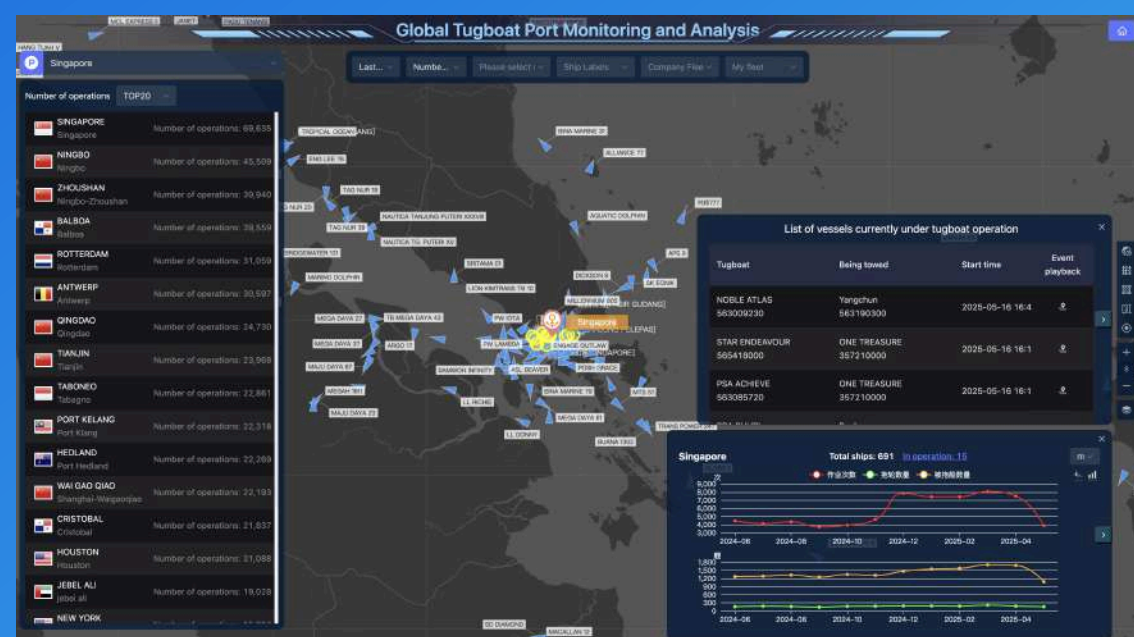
Global Tugboat Port Monitoring and Analysis

Singapore

Last... Numbe... Please select Ship Labels Company Flee... My fleet

Number of operations TOP20

SINGAPORE Singapore Number of operations: 69,635
NINGBO Ningbo Number of operations: 45,509
ZHOUSHAN Ningbo-Zhoushan Number of operations: 39,940
BALBOA Balboa Number of operations: 39,559
ROTTERDAM Rotterdam Number of operations: 31,059
ANTWERP Antwerp Number of operations: 30,597
QINGDAO Qingdao Number of operations: 24,730
TIANJIN Tianjin Number of operations: 23,968
TABONEO Tabagno Number of operations: 22,861
PORT KELANG Port Klang Number of operations: 22,318
HEDLAND Port Hedland Number of operations: 22,269
WAI GAO QIAO Shanghai-Waigaoqiao Number of operations: 22,193
CRISTOBAL Cristobal Number of operations: 21,837
HOUSTON Houston Number of operations: 21,098
JEBEL ALI Jebel ali Number of operations: 19,028
NEW YORK

MCL EXPRESS 1 JANET HANG TUAH V TROPICAL OCEAN ENG LEE 76 TAG NUR 19 NAUTICA TANJUNG PUTERI XXXVIII TAG NUR 23 NAUTICA TG. PUTERI XV BRIDGEWATER 103 MARINO DOLPHIN SETAMA 21 LION KINTRANS 78 10 MEGA DAYA 27 TB MEGA DAYA 43 MEGA DAYA 21 ANGO 22 MAJU DAYA 57 MEGAH 7801 MAJU DAYA 23 LL RICHIE LL DONNY PW IOTA PW LAMBDA ENGAGE OUTLAW SHANNON INFINITY ASL BEAVER POSH GRACE ISMA MARINE 78 MEGA DAYA 81 MTS 97 TRANS POWER BUANA TIGA ISMA MARINE 31 ALLIANCE 77 AQUATIC DOLPHIN APC 3 DICKSON 6 SK SOHA MILLENNIUM 606 Singapore SD DIAMOND MAGALLAN 12

List of vessels currently under tugboat operation

| Tugboat | Being towed | Start time | Event playback |
|---|---|---|---|
| NOBLE ATLAS 563009230 | Yangchun 563190300 | 2025-05-16 16:4 | |
| STAR ENDEAVOUR 565418000 | ONE TREASURE 357210000 | 2025-05-16 16:1 | |
| PSA ACHIEVE 563085720 | ONE TREASURE 357210000 | 2025-05-16 16:1 | |

Singapore Total ships: 691 In operation: 15

作业次数 拖轮数量 被拖船数量

9,000 8,000 7,000 6,000 5,000 4,000 3,000
2024-06 2024-08 2024-10 2024-12 2025-02 2025-04

1,800 1,500 1,200 900 600 300 0
2024-06 2024-08 2024-10 2024-12 2025-02 2025-04